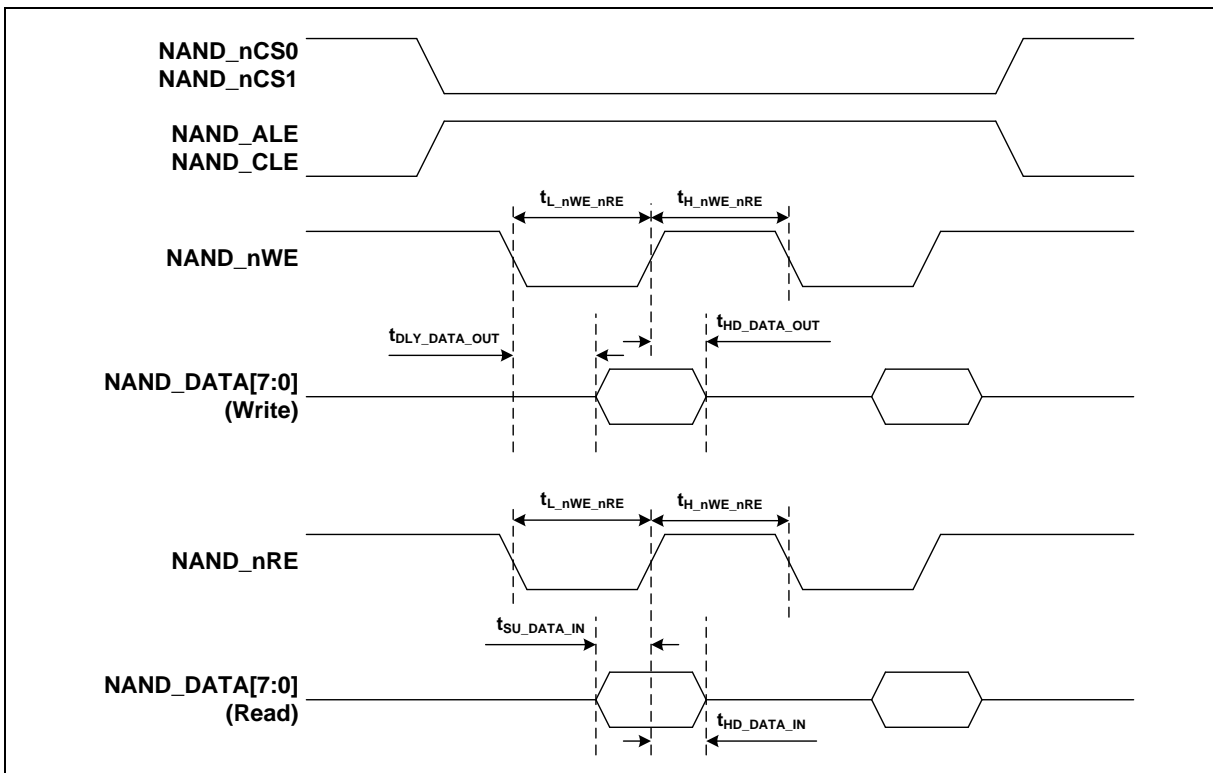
NAND_nCS0
NAND_nCS1

NAND_ALE
NAND_CLE

$t_{L\_nWE\_nRE}$ $t_{H\_nWE\_nRE}$

NAND_nWE

$t_{DLY\_DATA\_OUT}$ $t_{HD\_DATA\_OUT}$

NAND_DATA[7:0]
(Write)

$t_{L\_nWE\_nRE}$ $t_{H\_nWE\_nRE}$

NAND_nRE

$t_{SU\_DATA\_IN}$

NAND_DATA[7:0]
(Read)

$t_{HD\_DATA\_IN}$